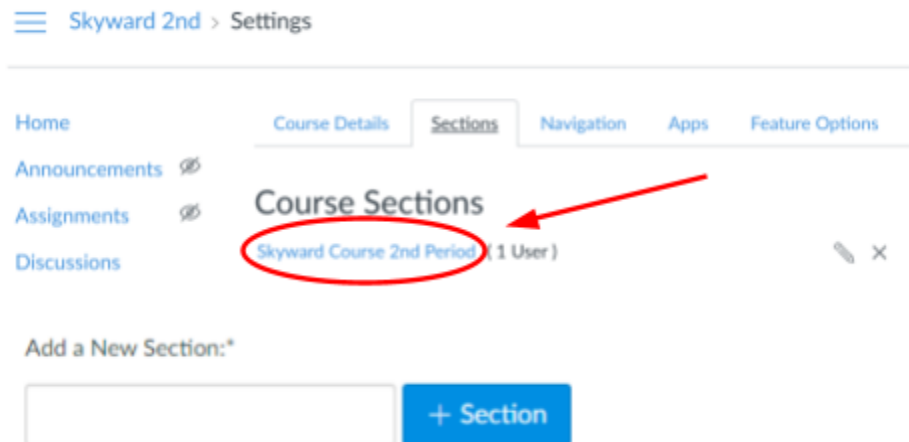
Skyward 2nd > Settings

Home

Announcements

Assignments

Discussions

Course Details | Sections | Navigation | Apps | Feature Options

Course Sections

Skyward Course 2nd Period (1 User)

Add a New Section:*

+ Section